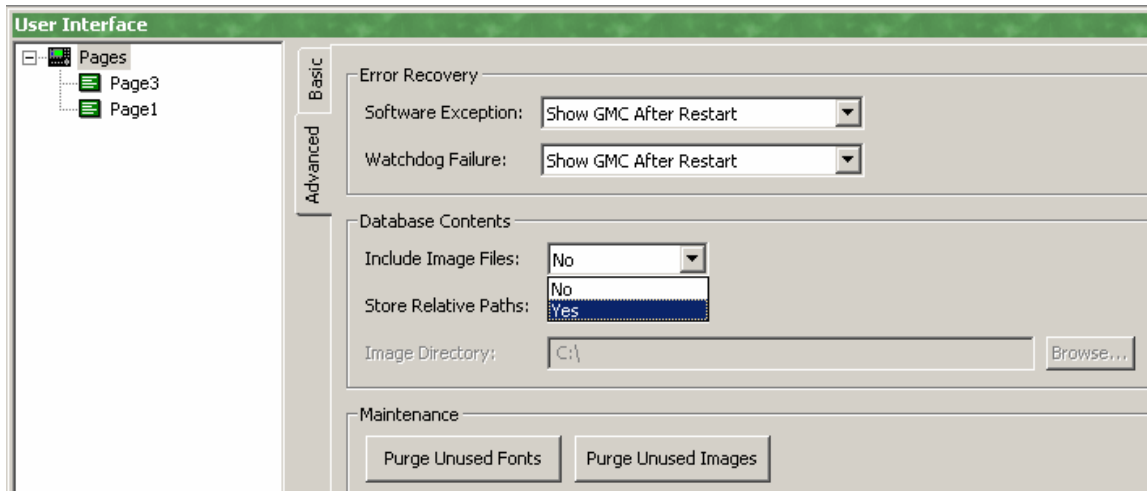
User Interface

Pages
Page3
Page1

Basic
Advanced

Error Recovery
Software Exception: Show GMC After Restart
Watchdog Failure: Show GMC After Restart

Database Contents
Include Image Files: No
No
Yes
Store Relative Paths:
Image Directory: C:\
Browse...

Maintenance
Purge Unused Fonts
Purge Unused Images